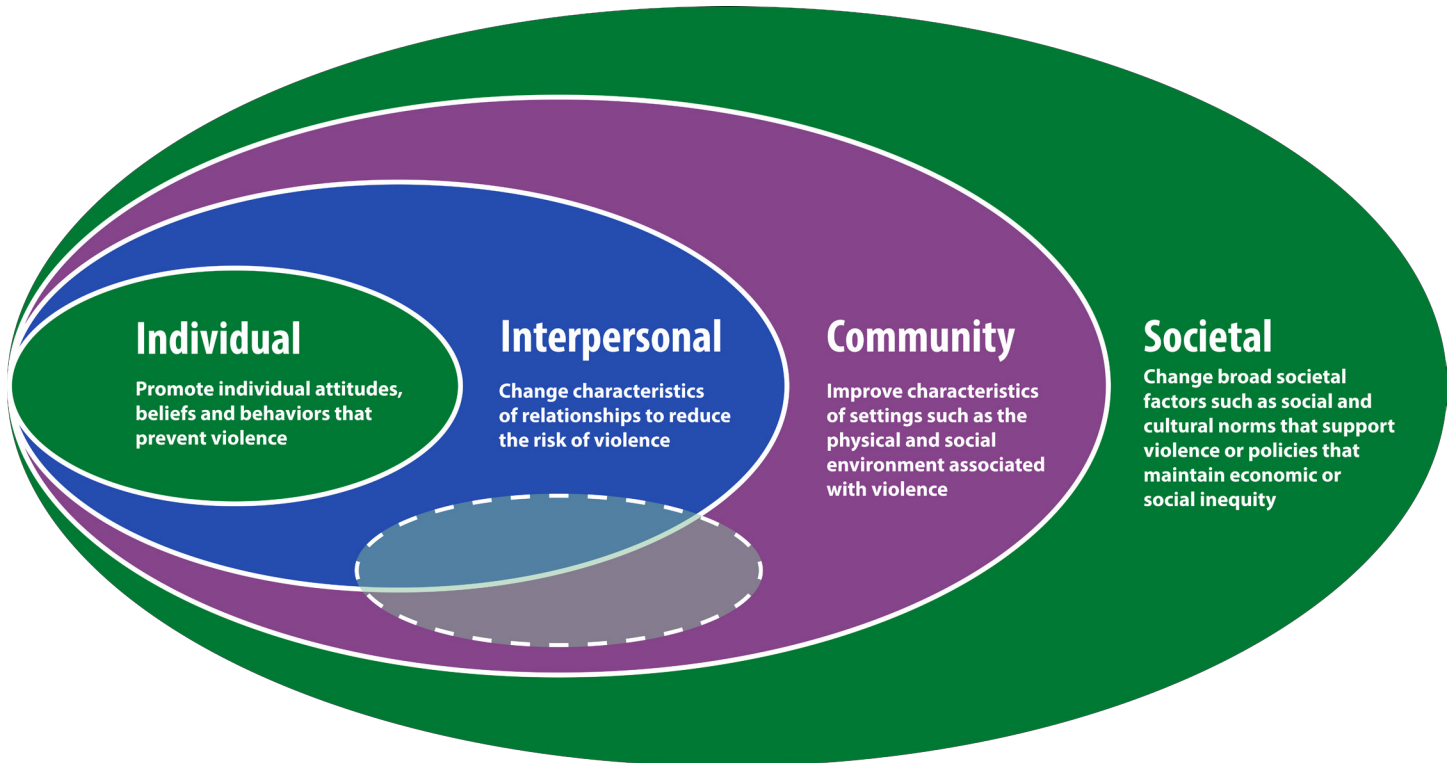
Individual

Promote individual attitudes, beliefs and behaviors that prevent violence

Interpersonal

Change characteristics of relationships to reduce the risk of violence

Community

Improve characteristics of settings such as the physical and social environment associated with violence

Societal

Change broad societal factors such as social and cultural norms that support violence or policies that maintain economic or social inequity